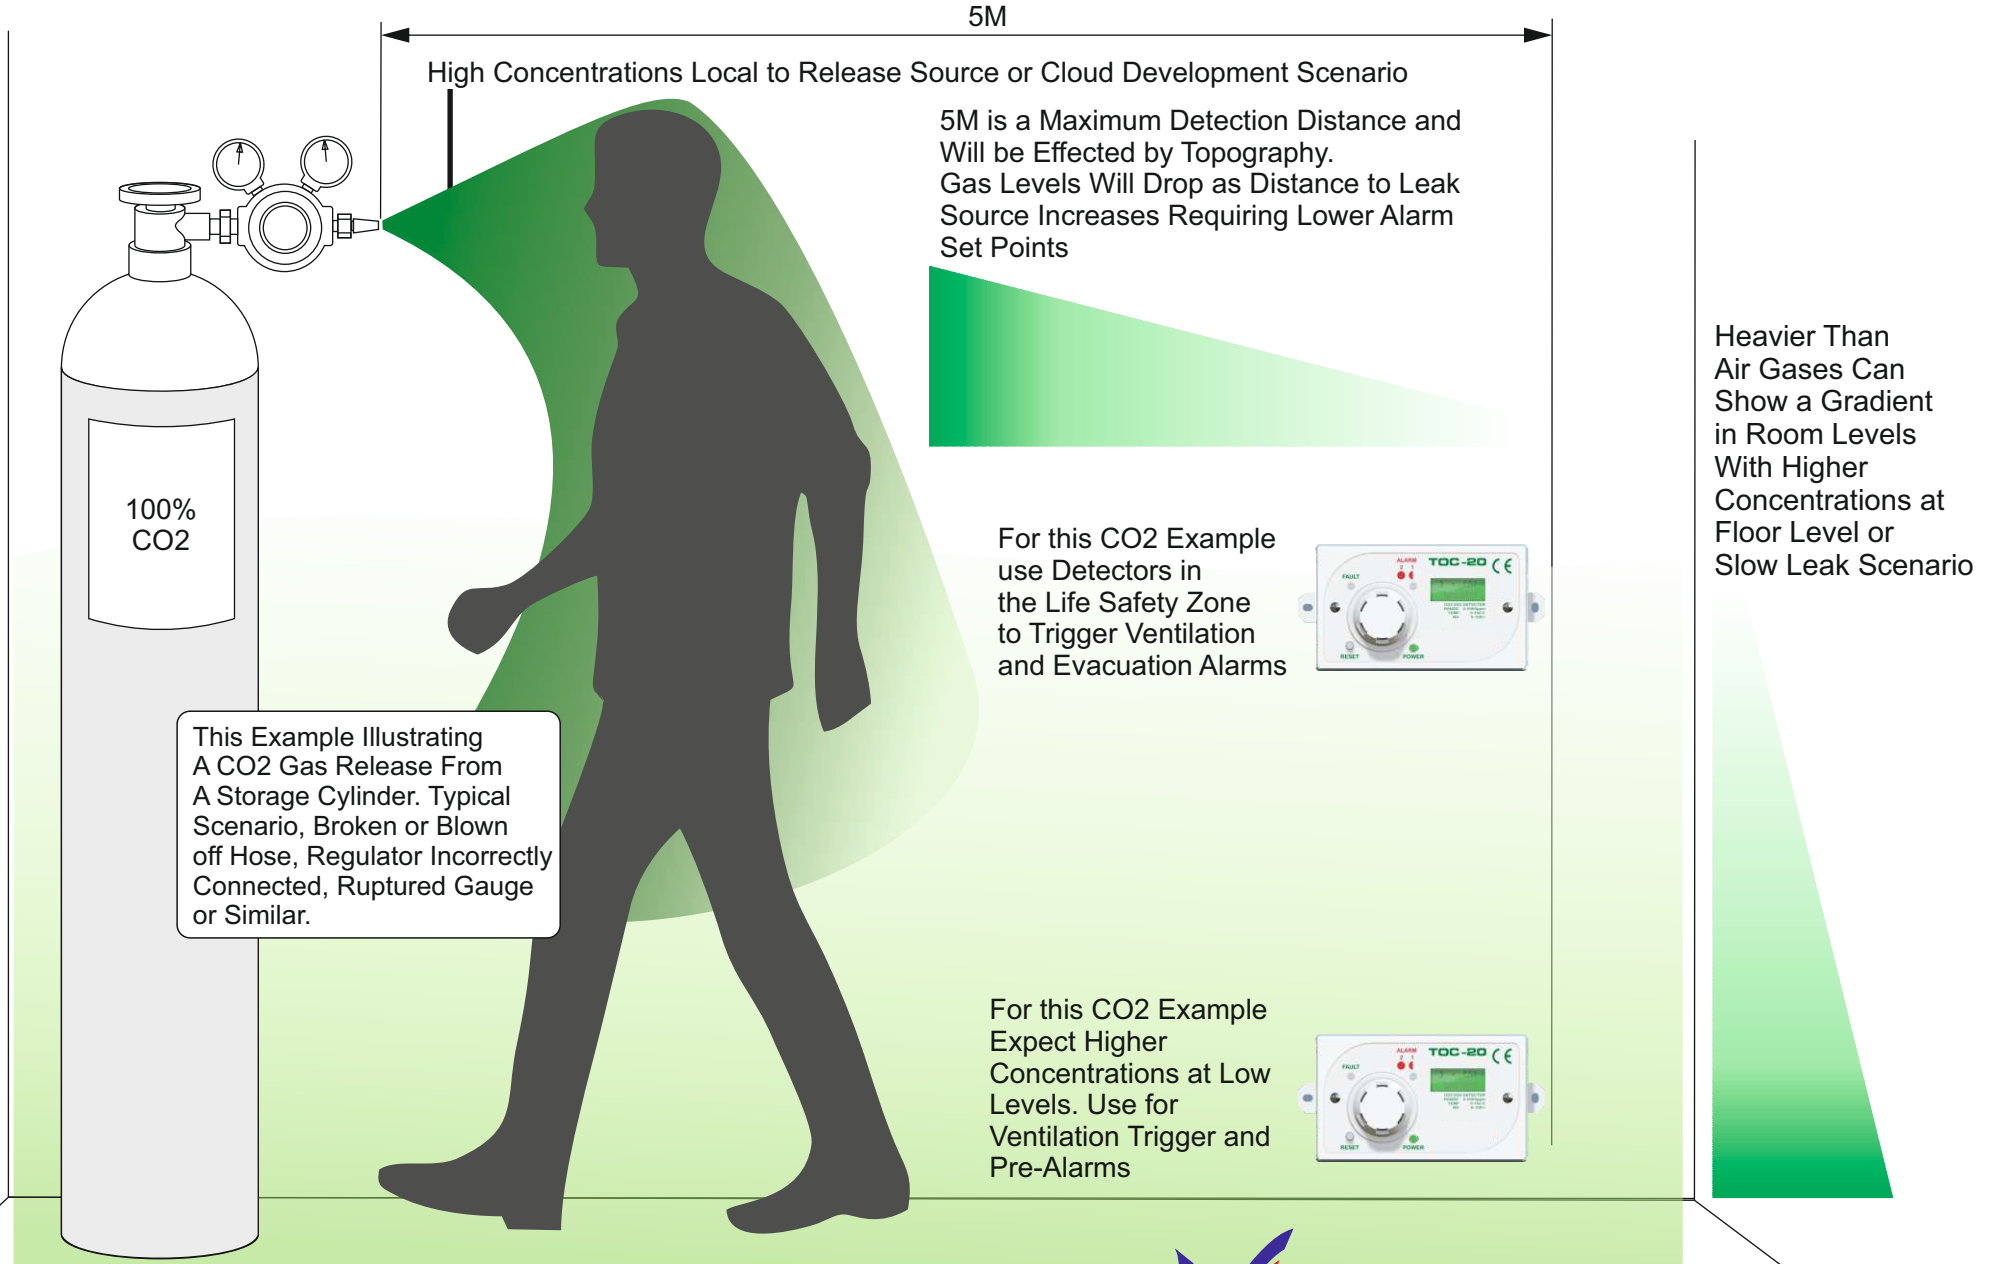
5M

High Concentrations Local to Release Source or Cloud Development Scenario

5M is a Maximum Detection Distance and Will be Effected by Topography. Gas Levels Will Drop as Distance to Leak Source Increases Requiring Lower Alarm Set Points

Heavier Than Air Gases Can Show a Gradient in Room Levels With Higher Concentrations at Floor Level or Slow Leak Scenario

100% CO2

For this CO2 Example use Detectors in the Life Safety Zone to Trigger Ventilation and Evacuation Alarms

ALARM TOC-20 CE FAULT RESET POWER

This Example Illustrating A CO2 Gas Release From A Storage Cylinder. Typical Scenario, Broken or Blown off Hose, Regulator Incorrectly Connected, Ruptured Gauge or Similar.

For this CO2 Example Expect Higher Concentrations at Low Levels. Use for Ventilation Trigger and Pre-Alarms

ALARM TOC-20 CE FAULT RESET POWER